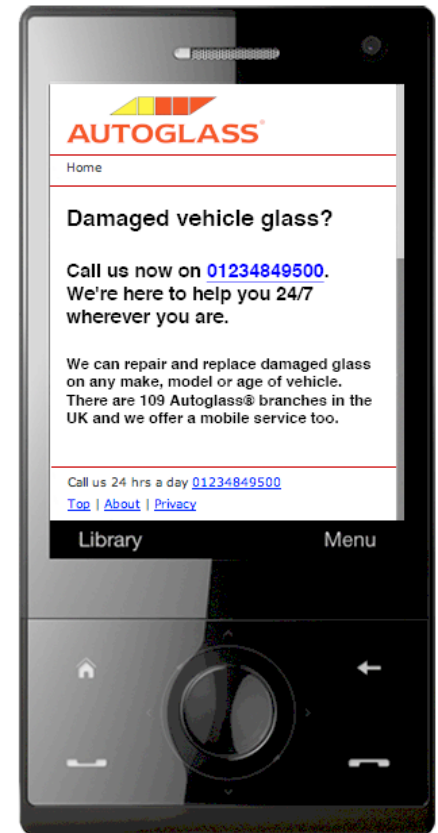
AUTOGLASS®

Home

Damaged vehicle glass?

Call us now on 01234849500. We're here to help you 24/7 wherever you are.

We can repair and replace damaged glass on any make, model or age of vehicle. There are 109 Autoglass® branches in the UK and we offer a mobile service too.

Call us 24 hrs a day 01234849500

Top | About | Privacy

Library

Menu